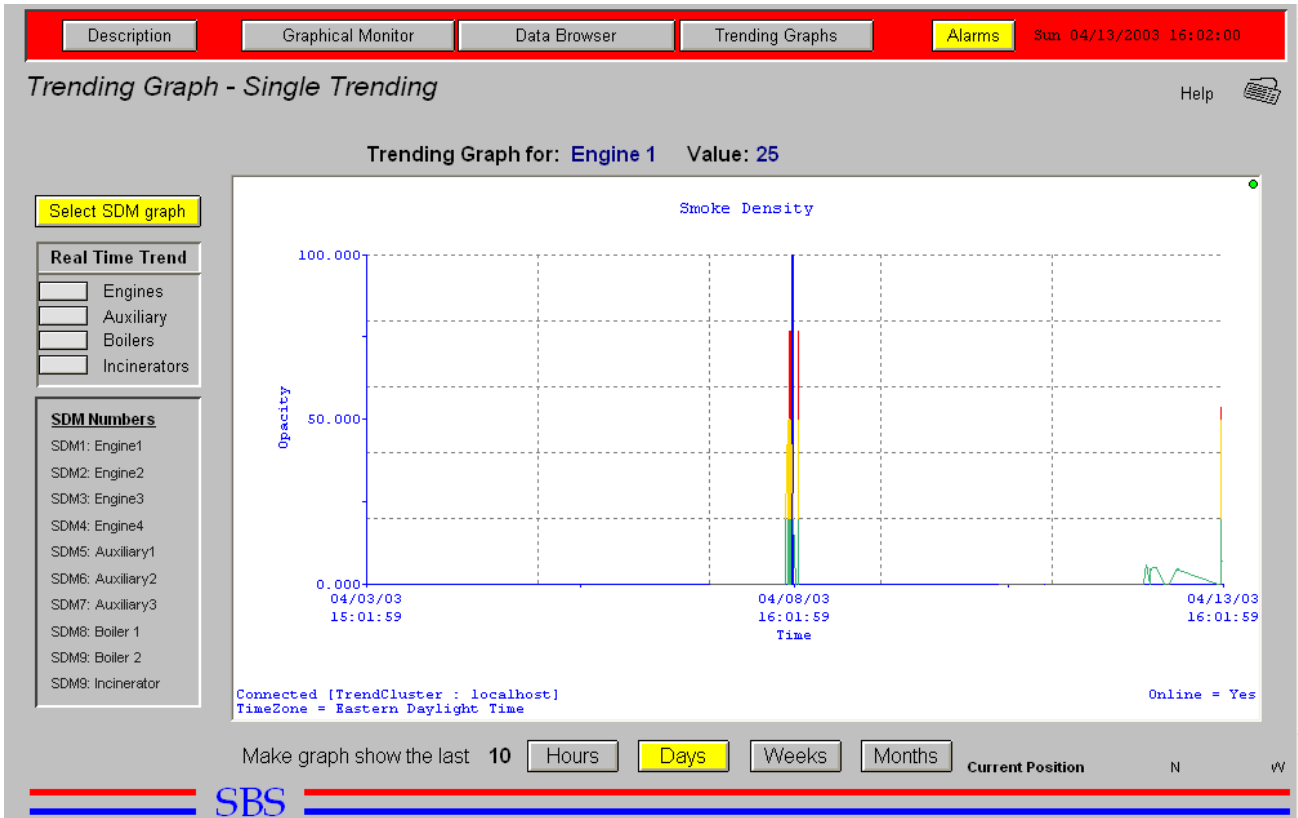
Description Graphical Monitor Data Browser Trending Graphs Alarms Sun 04/13/2003 16:02:00

Trending Graph - Single Trending

Help

Trending Graph for: Engine 1 Value: 25

Select SDM graph

Real Time Trend

Engines
Auxiliary
Boilers
Incinerators

SDM Numbers
SDM1: Engine1
SDM2: Engine2
SDM3: Engine3
SDM4: Engine4
SDM5: Auxiliary1
SDM6: Auxiliary2
SDM7: Auxiliary3
SDM8: Boiler 1
SDM9: Boiler 2
SDM9: Incinerator

Smoke Density

100.000
50.000
0.000
Opacity

04/03/03 15:01:59
04/08/03 16:01:59
04/13/03 16:01:59
Time

Connected [TrendCluster : localhost]
TimeZone = Eastern Daylight Time
Online = Yes

Make graph show the last 10 Hours Days Weeks Months

Current Position N W

SBS